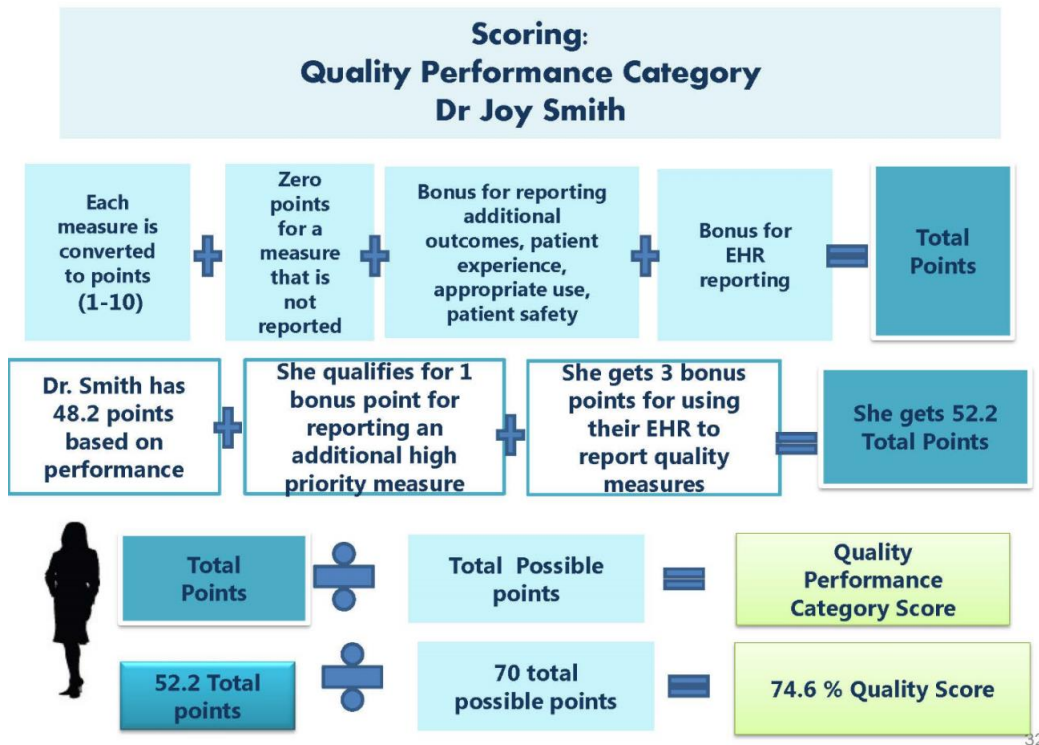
Scoring:
Quality Performance Category
Dr Joy Smith

Each measure is converted to points (1-10)

Zero points for a measure that is not reported

Bonus for reporting additional outcomes, patient experience, appropriate use, patient safety

Bonus for EHR reporting

Total Points

Dr. Smith has 48.2 points based on performance

She qualifies for 1 bonus point for reporting an additional high priority measure

She gets 3 bonus points for using their EHR to report quality measures

She gets 52.2 Total Points

Total Points

Total Possible points

Quality Performance Category Score

52.2 Total points

70 total possible points

74.6 % Quality Score

3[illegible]